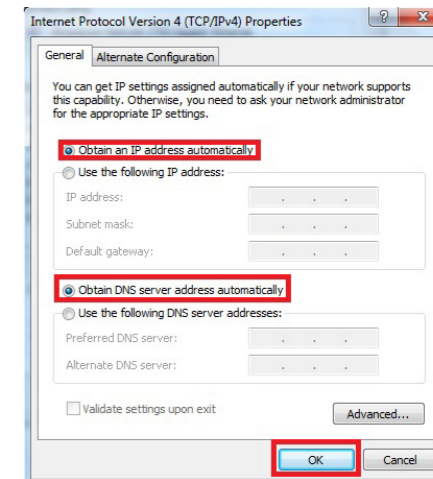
Internet Protocol Version 4 (TCP/IPv4) Properties

?

General | Alternate Configuration

You can get IP settings assigned automatically if your network supports this capability. Otherwise, you need to ask your network administrator for the appropriate IP settings.

Obtain an IP address automatically

Use the following IP address:

IP address:

Subnet mask:

Default gateway:

Obtain DNS server address automatically

Use the following DNS server addresses:

Preferred DNS server:

Alternate DNS server:

Validate settings upon exit

Advanced...

OK

Cancel